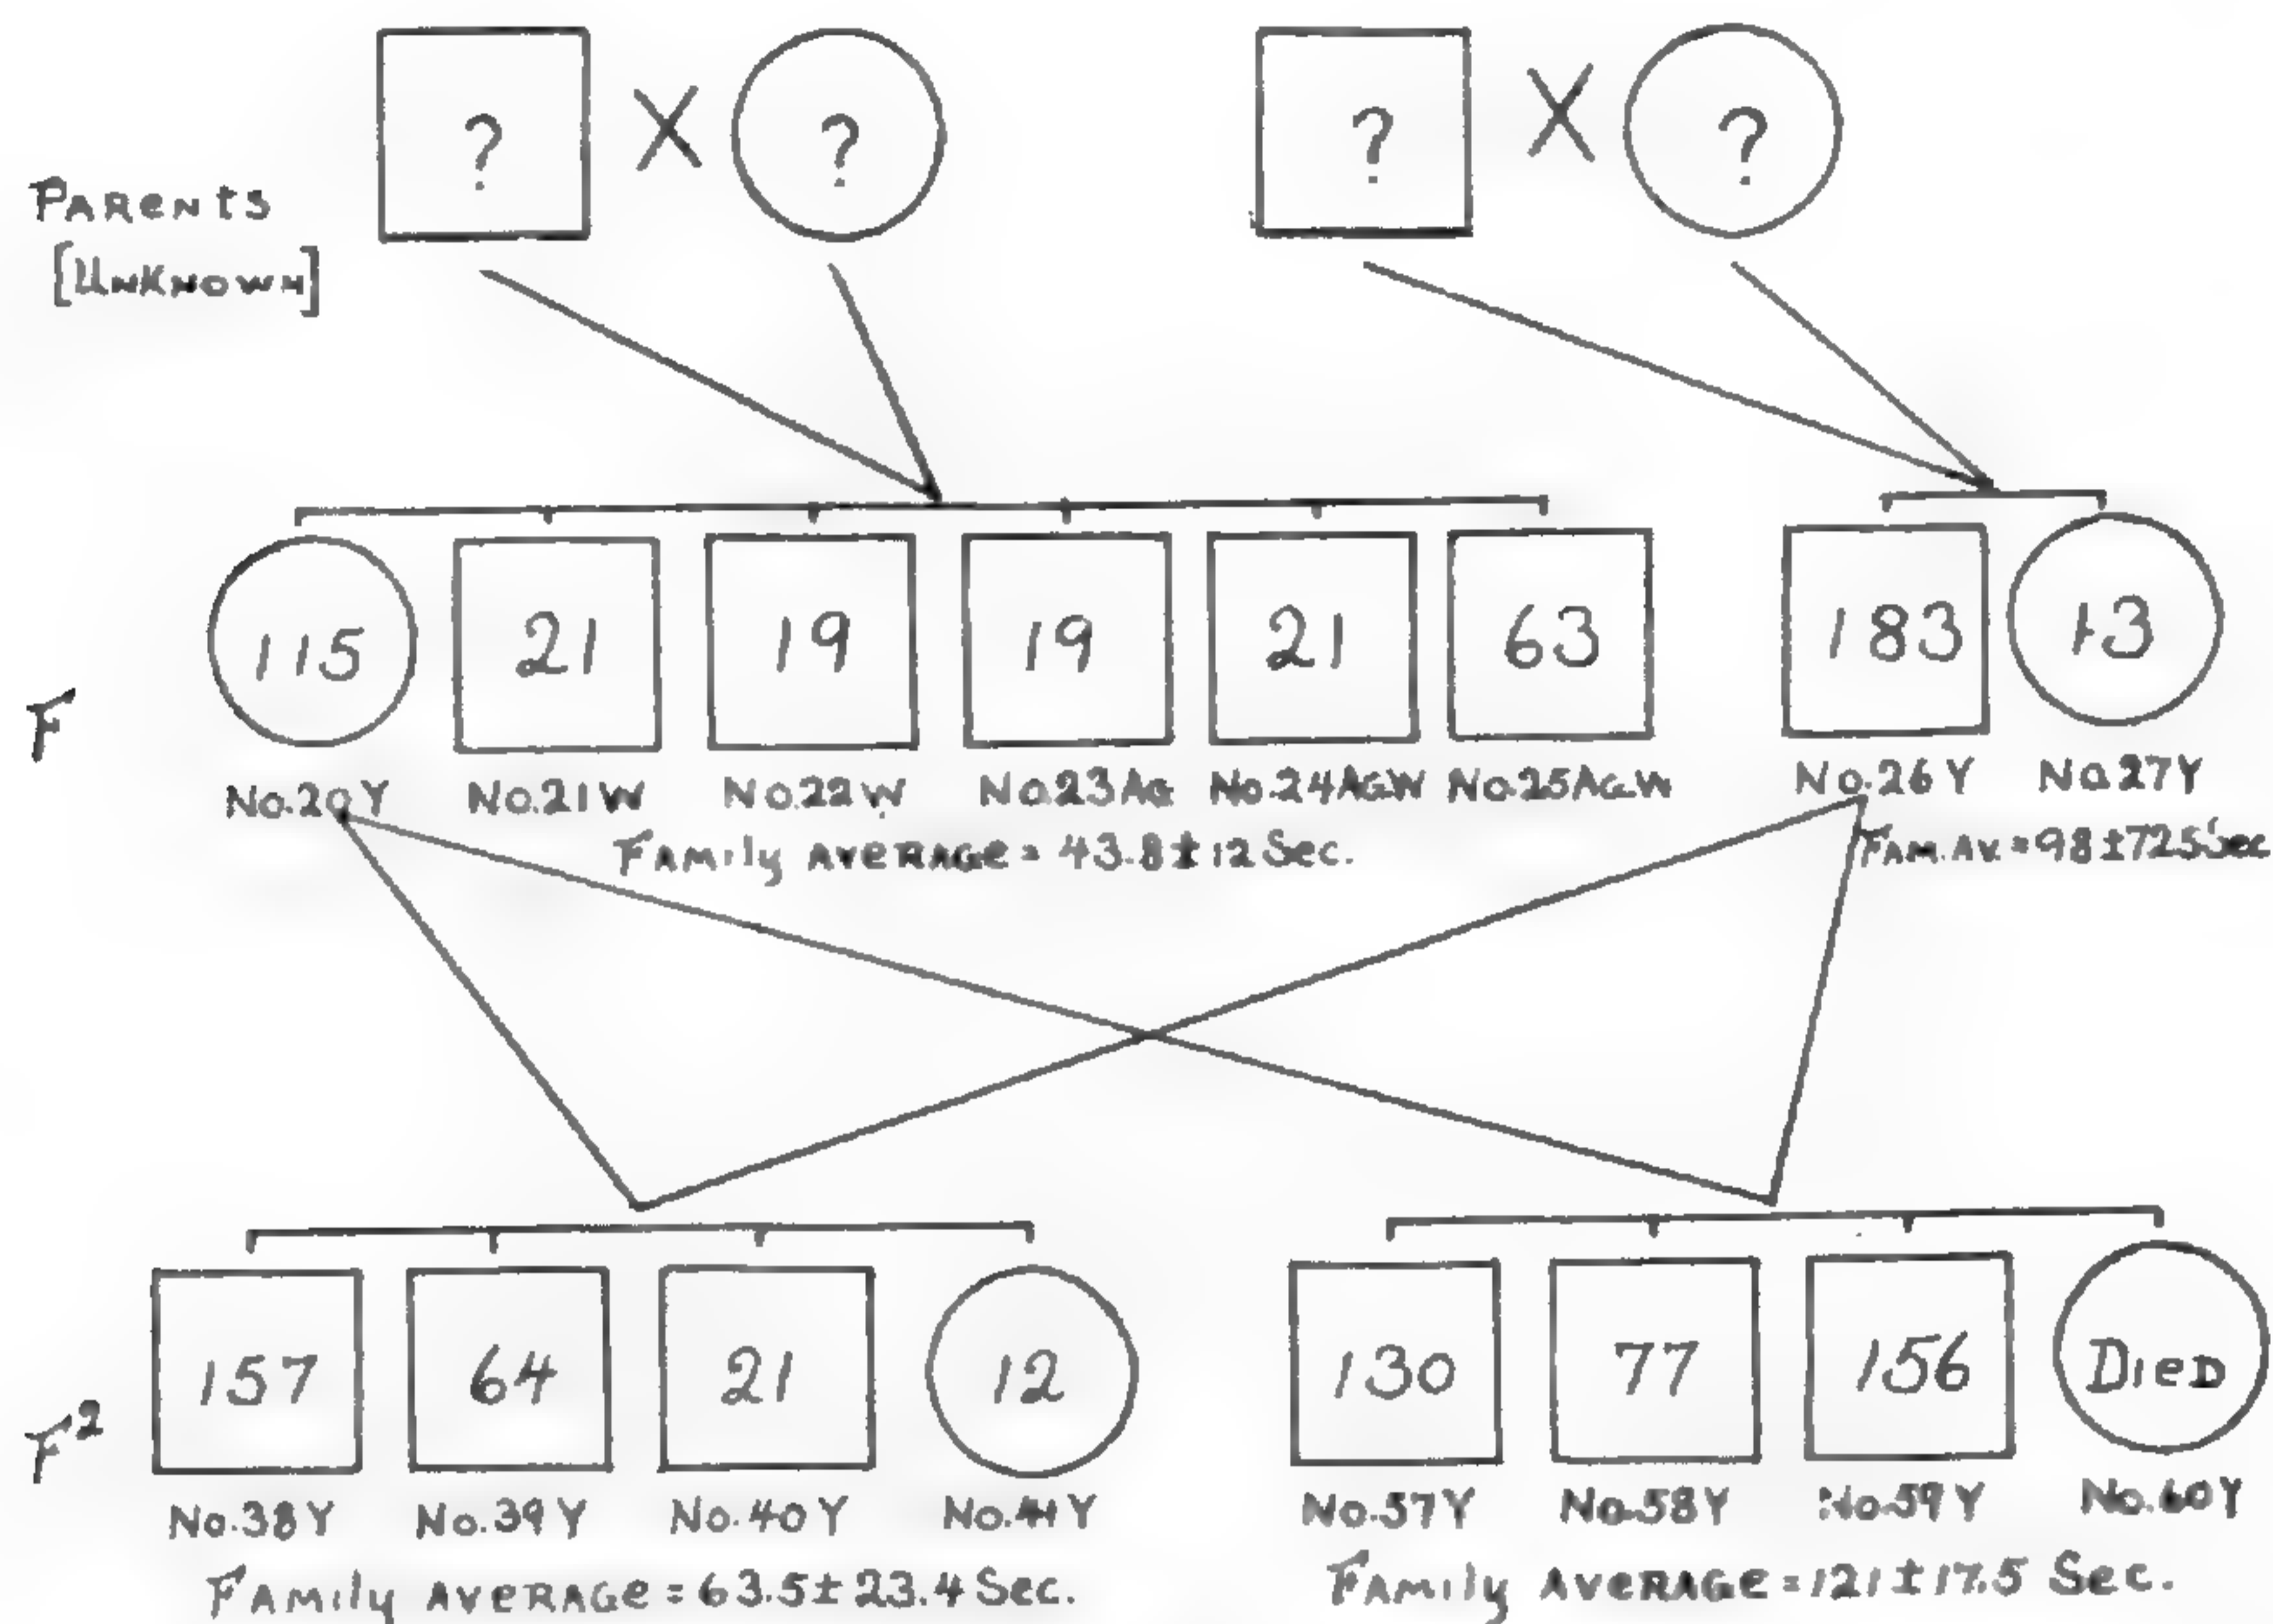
? X ?

? X ?

Parents [Unknown]

F

115
No.20Y

21
No.21W

19
No.22W

19
No.23Ag

21
No.24AgW

63
No.25AgW

Family average = 43.8 ± 12 Sec.

183
No.26Y

13
No.27Y

Fam. Av. = 98 ± 72.5 Sec

F²

157
No.38Y

64
No.39Y

21
No.40Y

12
No.41Y

Family average = 63.5 ± 23.4 Sec.

130
No.57Y

77
No.58Y

156
No.59Y

Died
No.60Y

Family average = 121 ± 17.5 Sec.